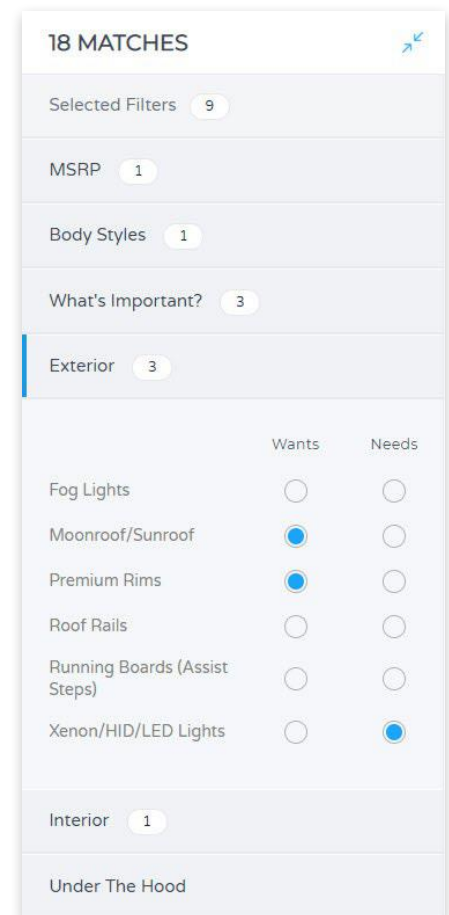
18 MATCHES

Selected Filters 9

MSRP 1

Body Styles 1

What's Important? 3

Exterior 3

| | Wants | Needs |
|---|---|---|
| Fog Lights | | |
| Moonroof/Sunroof | | |
| Premium Rims | | |
| Roof Rails | | |
| Running Boards (Assist Steps) | | |
| Xenon/HID/LED Lights | | |

Interior 1

Under The Hood